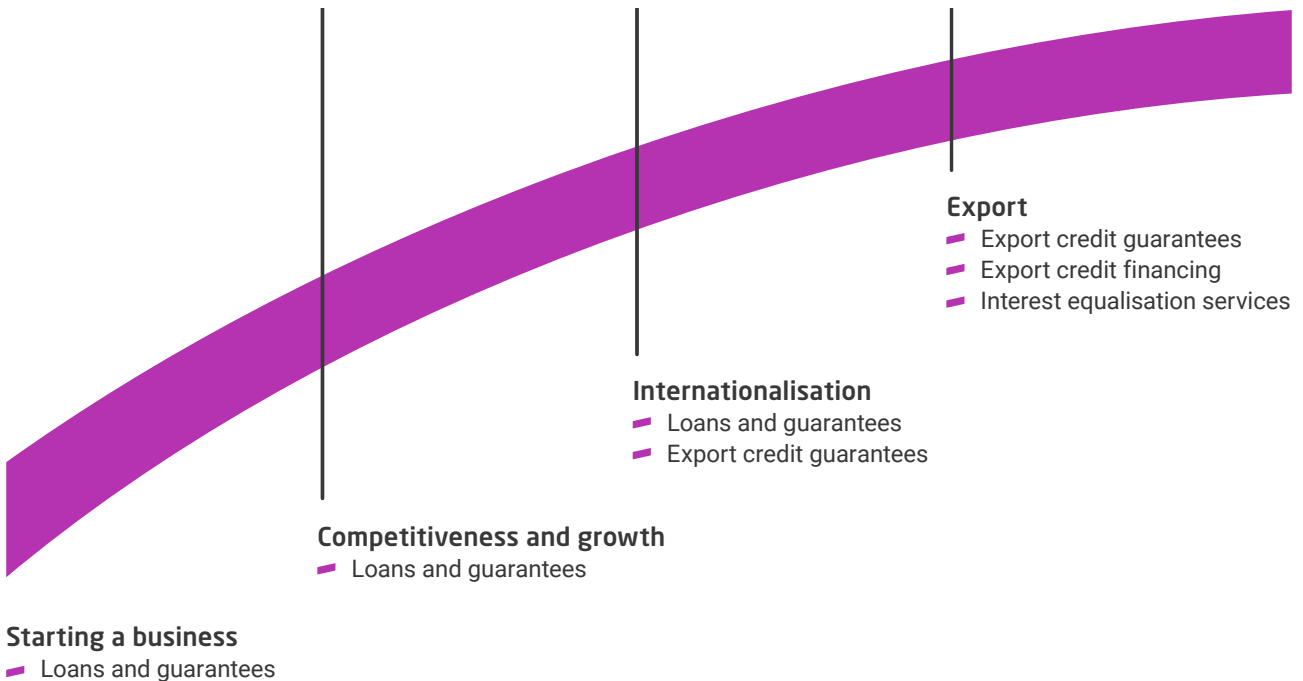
Export
Export credit guarantees
Export credit financing
Interest equalisation services

Internationalisation
Loans and guarantees
Export credit guarantees

Competitiveness and growth
Loans and guarantees

Starting a business
Loans and guarantees